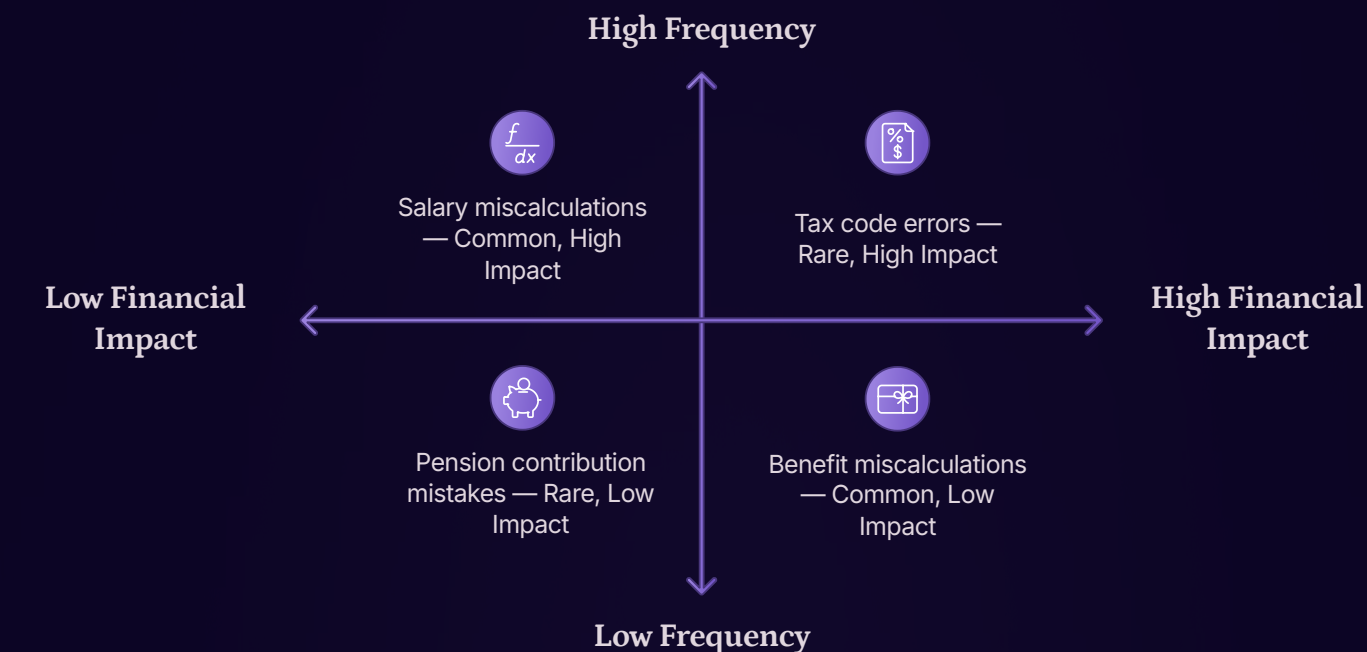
High Frequency

Salary miscalculations — Common, High Impact

Tax code errors — Rare, High Impact

Low Financial Impact

High Financial Impact

Pension contribution mistakes — Rare, Low Impact

Benefit miscalculations — Common, Low Impact

Low Frequency